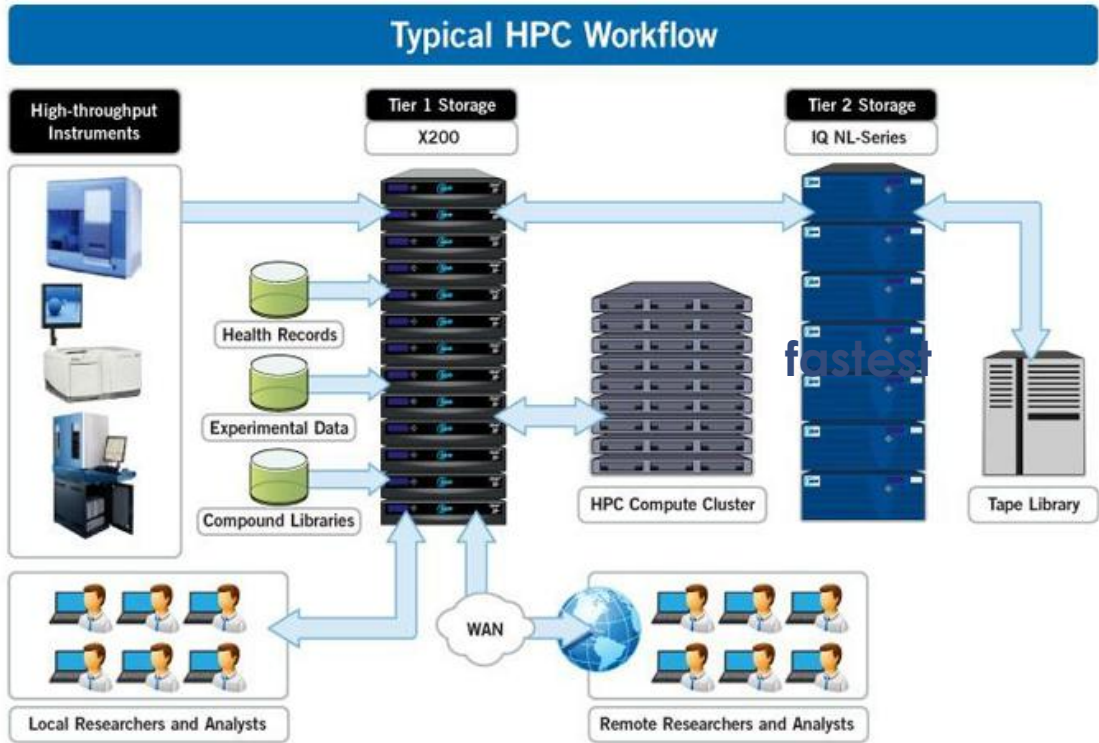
Typical HPC Workflow

High-throughput Instruments

Tier 1 Storage
X200

Tier 2 Storage
IQ NL-Series

Health Records

Experimental Data

Compound Libraries

HPC Compute Cluster

fastest

Tape Library

WAN

Local Researchers and Analysts

Remote Researchers and Analysts